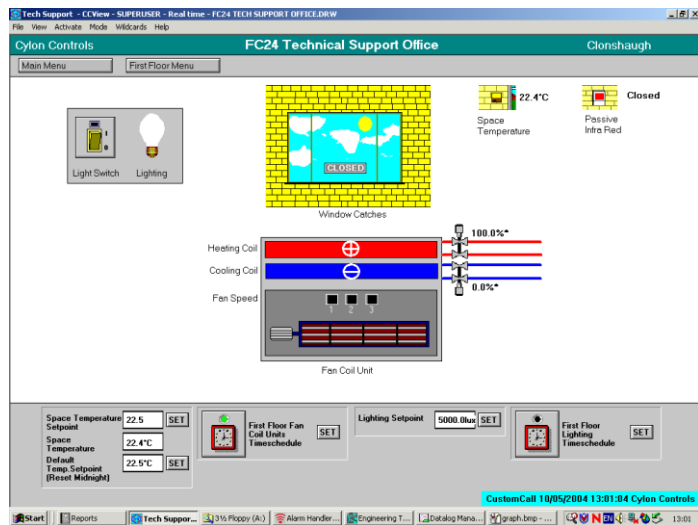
Tech Support - CCView - SUPERUSER - Real time - FC24 TECH SUPPORT OFFICE.DRW

File View Activate Mode Wildcards Help

Cylon Controls

FC24 Technical Support Office

Clonshaugh

Main Menu

First Floor Menu

Light Switch

Lighting

CLOSED

Window Catches

22.4°C

Space Temperature

Closed

Passive Infra Red

Heating Coil

Cooling Coil

Fan Speed

100.0%*

0.0%*

1 2 3

Fan Coil Unit

Space Temperature Setpoint

22.5

SET

Space Temperature

22.4°C

Default Temp.Setpoint (Reset Midnight)

22.5°C

SET

First Floor Fan Coil Units Timeschedule

SET

Lighting Setpoint

5000.0lux

SET

First Floor Lighting Timeschedule

SET

CustomCall 10/05/2004 13:01:04 Cylon Controls

Start

Reports

Tech Suppor...

3½ Floppy (A:)

Alarm Handler ...

Engineering T...

Datalog Mana...

graph.bmp - ...

13:01